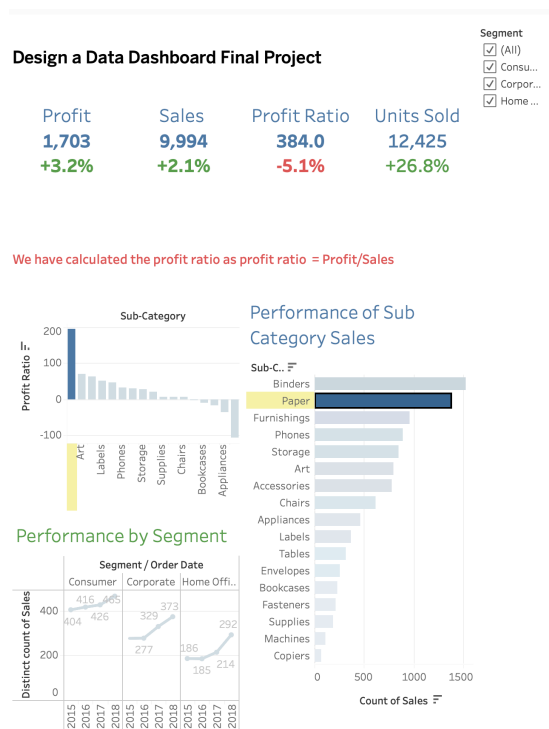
Design a Data Dashboard Final Project

Segment
(All)
Consu...
Corpor...
Home ...

Profit
1,703
+3.2%

Sales
9,994
+2.1%

Profit Ratio
384.0
-5.1%

Units Sold
12,425
+26.8%

We have calculated the profit ratio as profit ratio = Profit/Sales

Sub-Category

Profit Ratio

200
100
0
-100

Art
Labels
Phones
Storage
Supplies
Chairs
Bookcases
Appliances

Performance of Sub Category Sales

Sub-C..

Binders
Paper
Furnishings
Phones
Storage
Art
Accessories
Chairs
Appliances
Labels
Tables
Envelopes
Bookcases
Fasteners
Supplies
Machines
Copiers

0
500
1000
1500

Count of Sales

Performance by Segment

Segment / Order Date

Consumer
Corporate
Home Offi...

Distinct count of Sales

400
200
0

404
416
426
465
277
329
373
186
185
214
292

2015
2016
2017
2018
2015
2016
2017
2018
2015
2016
2017
2018